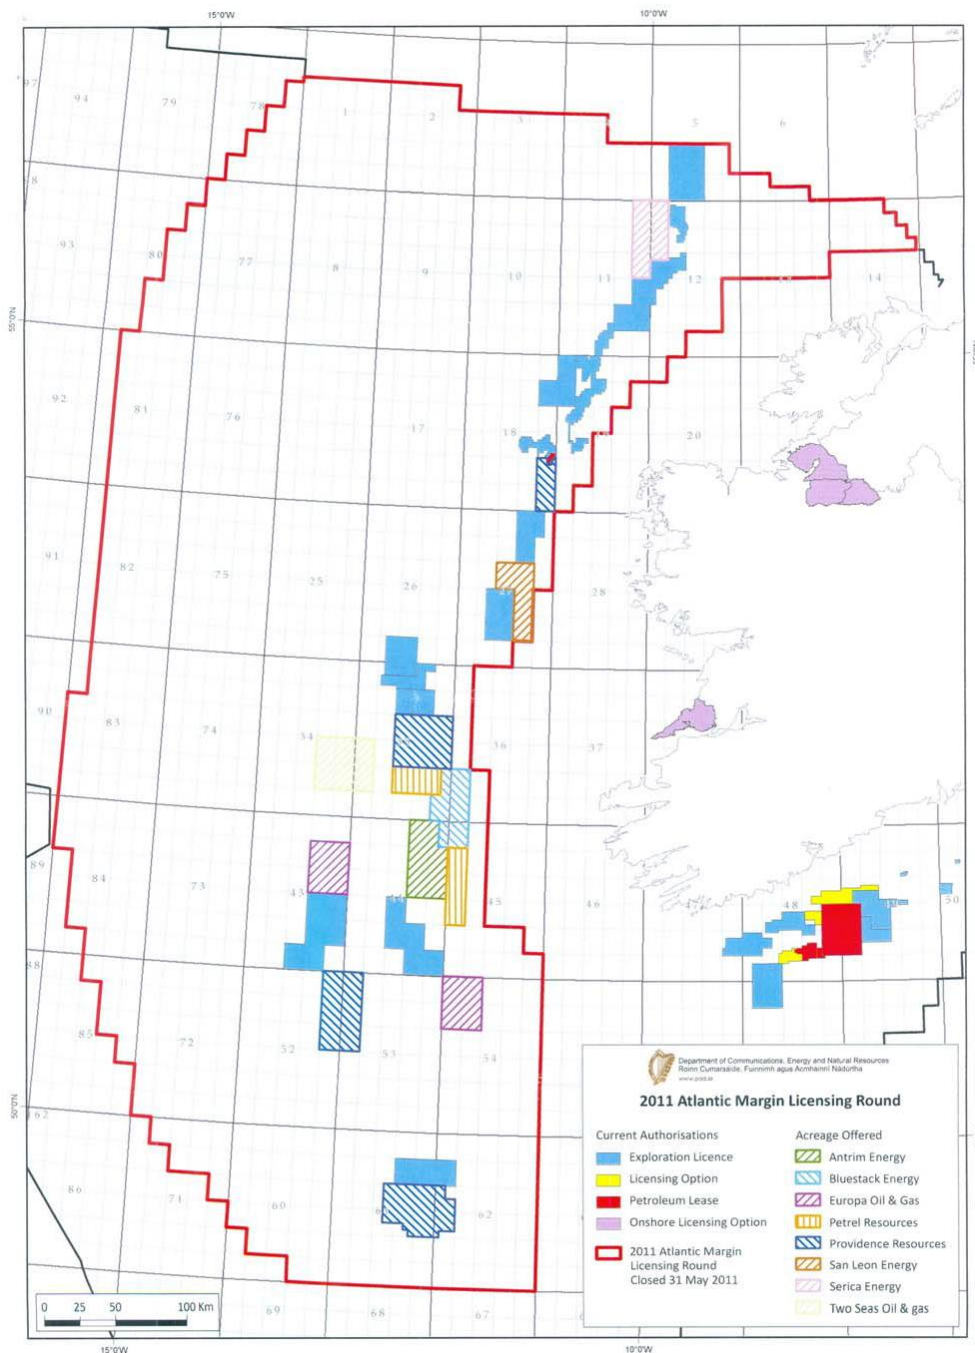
15°0'W

10°0'W

97
94
79
78
1
2
3
5
6

98
93
80
77
8
9
10
11
12
14

55°0'N

92
81
76
17
18
20

91
82
75
25
26
28

90
83
74
34
36
37

89
84
73
43
45
46
48
50

88
85
72
52
53
54

50°0'N

62
86
71
60
62
69
68
67

0 25 50 100 Km

15°0'W

10°0'W

Department of Communications, Energy and Natural Resources
Roinn Cumarsáide, Fuinnimh agus Acmhainní Nádúrtha
www.dcenr.gov.ie

2011 Atlantic Margin Licensing Round

Current Authorisations
Exploration Licence
Licensing Option
Petroleum Lease
Onshore Licensing Option
2011 Atlantic Margin Licensing Round Closed 31 May 2011

Acreage Offered
Antrim Energy
Bluestack Energy
Europa Oil & Gas
Petrel Resources
Providence Resources
San Leon Energy
Serica Energy
Two Seas Oil & gas